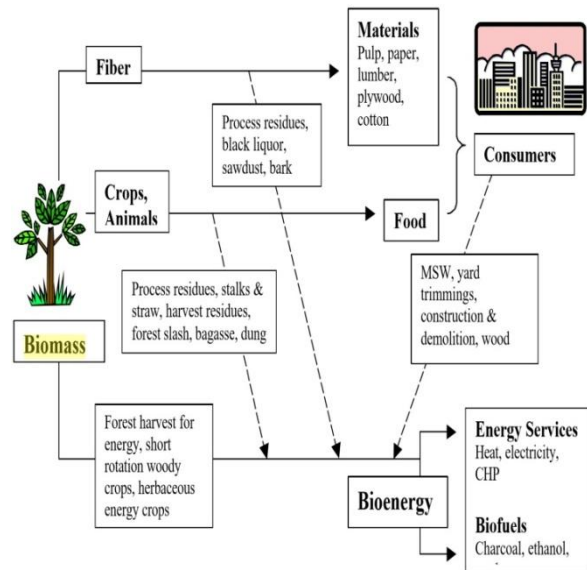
Fiber

Materials
Pulp, paper, lumber, plywood, cotton

Process residues, black liquor, sawdust, bark

Consumers

Crops, Animals

Food

Process residues, stalks & straw, harvest residues, forest slash, bagasse, dung

MSW, yard trimmings, construction & demolition, wood

Biomass

Forest harvest for energy, short rotation woody crops, herbaceous energy crops

Bioenergy

Energy Services
Heat, electricity, CHP

Biofuels
Charcoal, ethanol, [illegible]